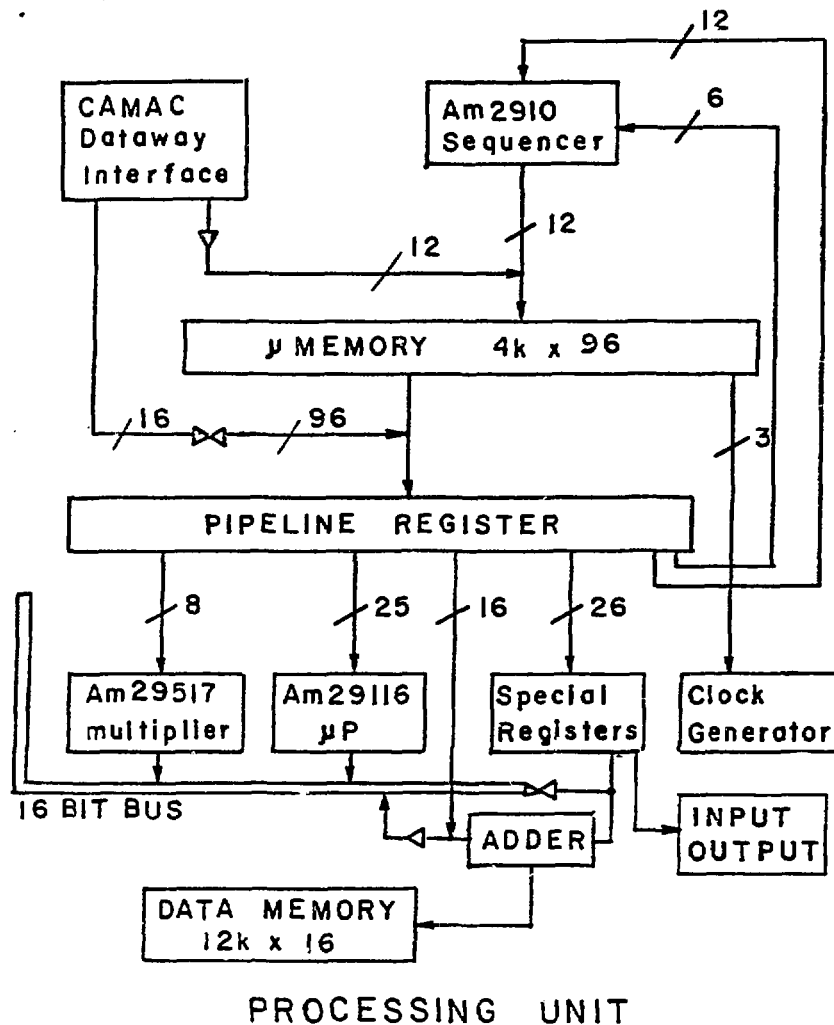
12

CAMAC Dataway Interface

Am2910 Sequencer

6

12

12

μ MEMORY 4k x 96

16

96

3

PIPELINE REGISTER

8

25

16

26

Am29517 multiplier

Am29116 μP

Special Registers

Clock Generator

16 BIT BUS

ADDER

INPUT OUTPUT

DATA MEMORY 12k x 16

PROCESSING UNIT